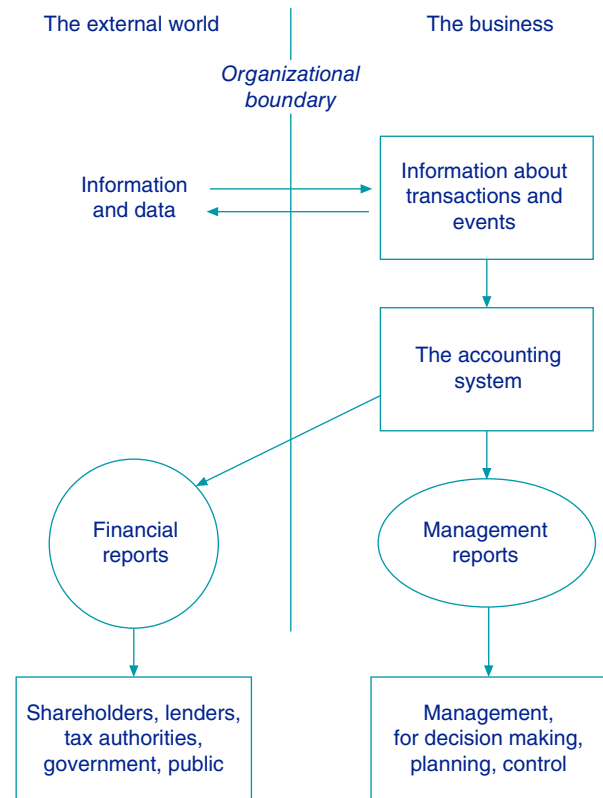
The external world

The business

Organizational boundary

Information and data

Information about transactions and events

The accounting system

Financial reports

Management reports

Shareholders, lenders, tax authorities, government, public

Management, for decision making, planning, control